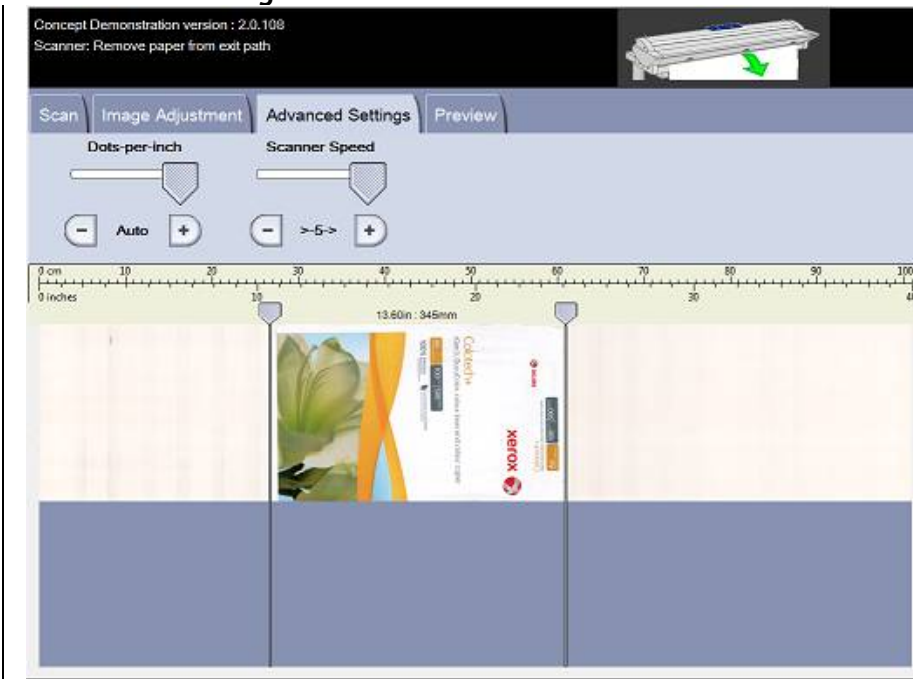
Concept Demonstration version : 2.0.108
Scanner: Remove paper from exit path

Scan
Image Adjustment
Advanced Settings
Preview

Dots-per-inch
Scanner Speed

-
Auto
+
-
>-5->
+

0 cm
10
20
30
40
50
60
70
80
90
100
0 inches
10
20
30
40

13.60in : 345mm

Colotech+
xerox